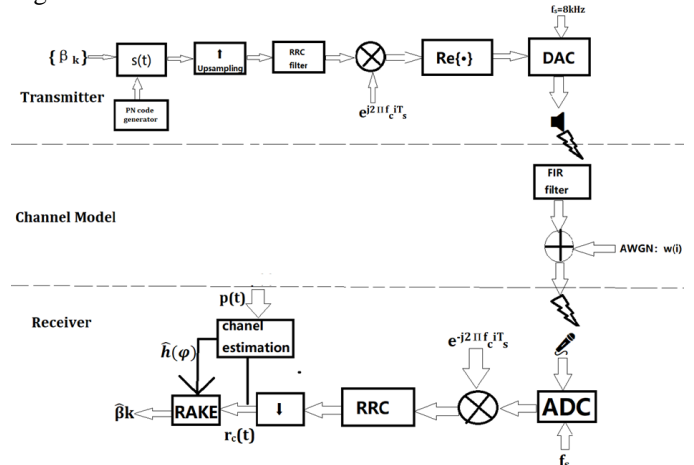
$\{\beta_k\}$

s(t)

PN code generator

↑ Upsampling

RRC filter

$e^{j2\Pi f_c iT_s}$

Re{•}

$f_s$=8kHz

DAC

Transmitter

FIR filter

Channel Model

AWGN: w(i)

Receiver

p(t)

chanel estimation

$\hat{h}(\varphi)$

$\hat{\beta}k$

RAKE

$r_c(t)$

↓

RRC

$e^{-j2\Pi f_c iT_s}$

ADC

$f_s$